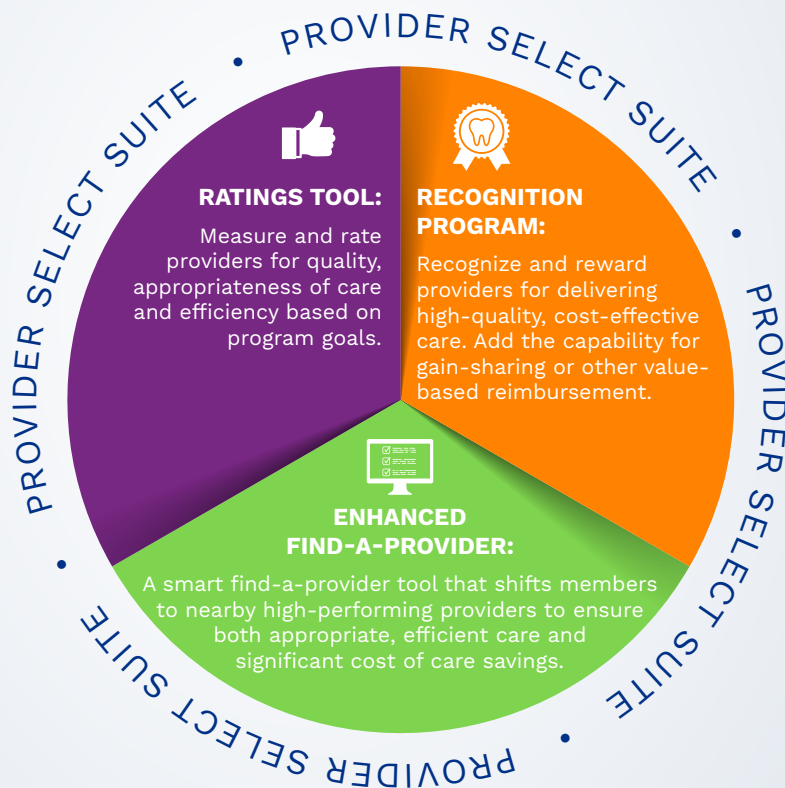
PROVIDER SELECT SUITE • PROVIDER SELECT SUITE • PROVIDER SELECT SUITE • PROVIDER SELECT SUITE •

RATINGS TOOL:

Measure and rate providers for quality, appropriateness of care and efficiency based on program goals.

RECOGNITION PROGRAM:

Recognize and reward providers for delivering high-quality, cost-effective care. Add the capability for gain-sharing or other value-based reimbursement.

ENHANCED FIND-A-PROVIDER:

A smart find-a-provider tool that shifts members to nearby high-performing providers to ensure both appropriate, efficient care and significant cost of care savings.